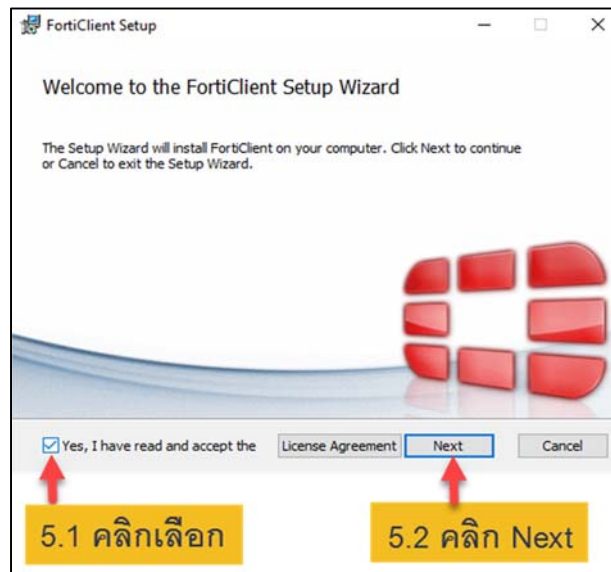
FortiClient Setup

Welcome to the FortiClient Setup Wizard

The Setup Wizard will install FortiClient on your computer. Click Next to continue or Cancel to exit the Setup Wizard.

Yes, I have read and accept the License Agreement Next Cancel

5.1 คลิกเลือก

5.2 คลิก Next